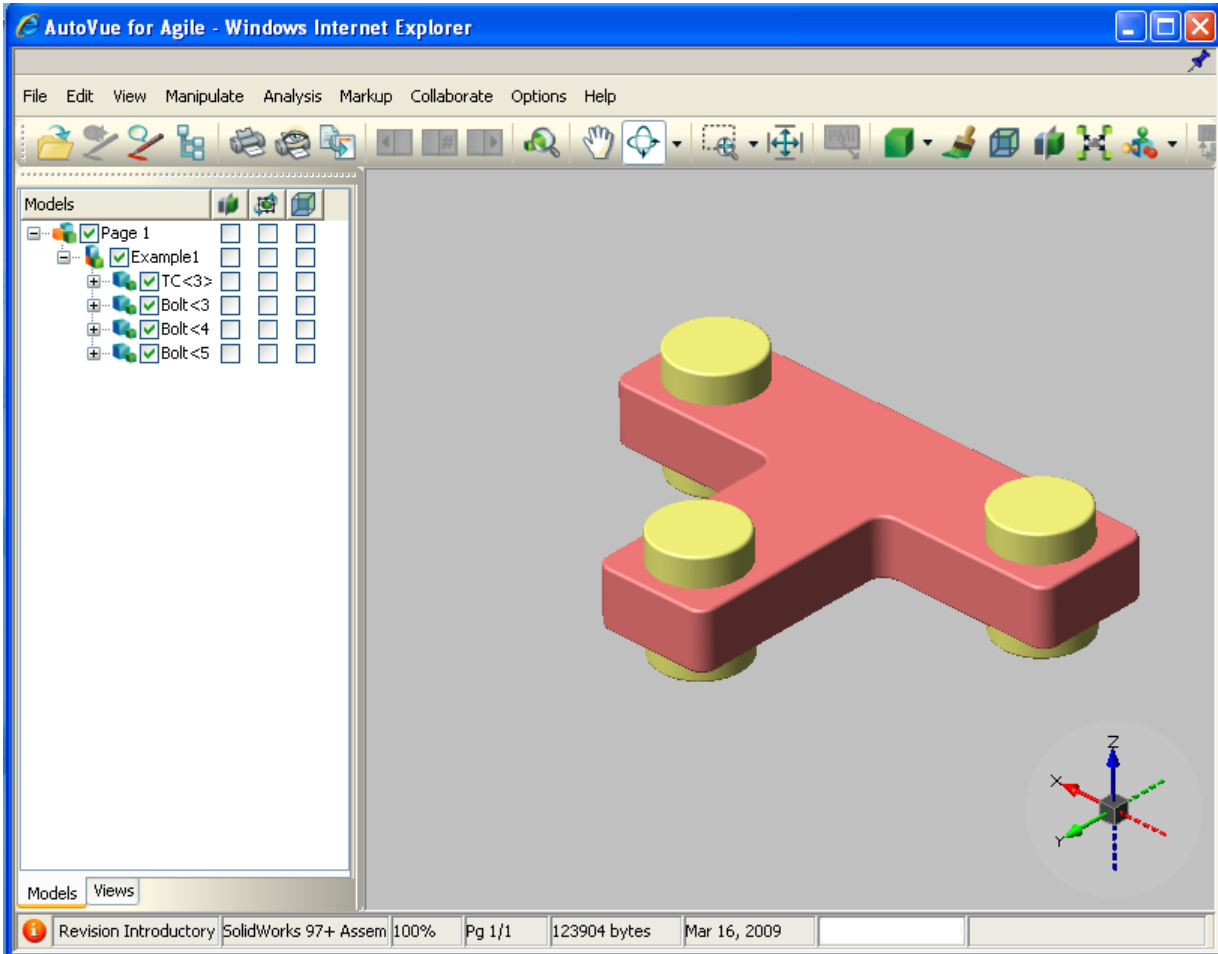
AutoVue for Agile - Windows Internet Explorer

File Edit View Manipulate Analysis Markup Collaborate Options Help

PMI

Models

Page 1
Example1
TC<3>
Bolt<3
Bolt<4
Bolt<5

Models Views

Z
X
Y

Revision Introductory | SolidWorks 97+ Assem | 100% | Pg 1/1 | 123904 bytes | Mar 16, 2009